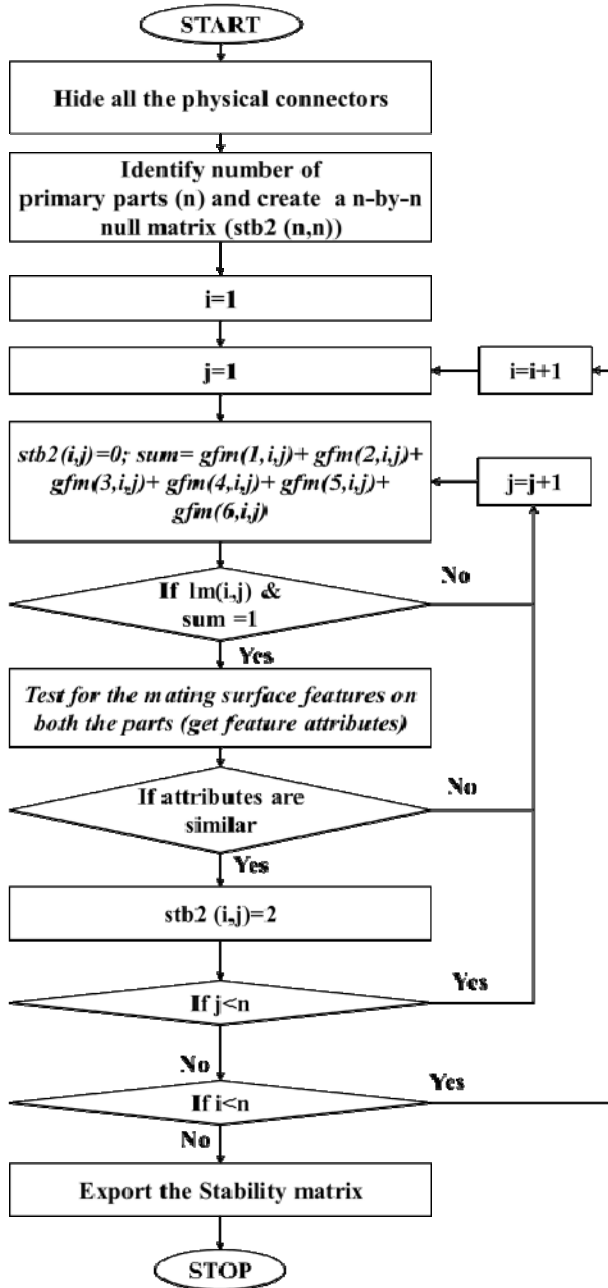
START

Hide all the physical connectors

Identify number of primary parts (n) and create a n-by-n null matrix (stb2 (n,n))

i=1

j=1

i=i+1

stb2(i,j)=0; sum= gfm(1,i,j)+ gfm(2,i,j)+ gfm(3,i,j)+ gfm(4,i,j)+ gfm(5,i,j)+ gfm(6,i,j)

j=j+1

If lm(i,j) & sum =1

No

Yes

Test for the mating surface features on both the parts (get feature attributes)

If attributes are similar

No

Yes

stb2 (i,j)=2

If j<n

Yes

No

If i<n

Yes

No

Export the Stability matrix

STOP